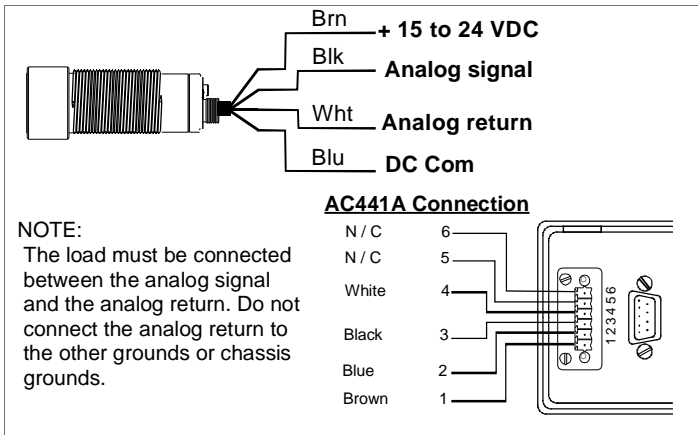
Brn + 15 to 24 VDC
Blk Analog signal
Wht Analog return
Blu DC Com

AC441A Connection

NOTE:
The load must be connected between the analog signal and the analog return. Do not connect the analog return to the other grounds or chassis grounds.

N / C 6
N / C 5
White 4
Black 3
Blue 2
Brown 1

123456